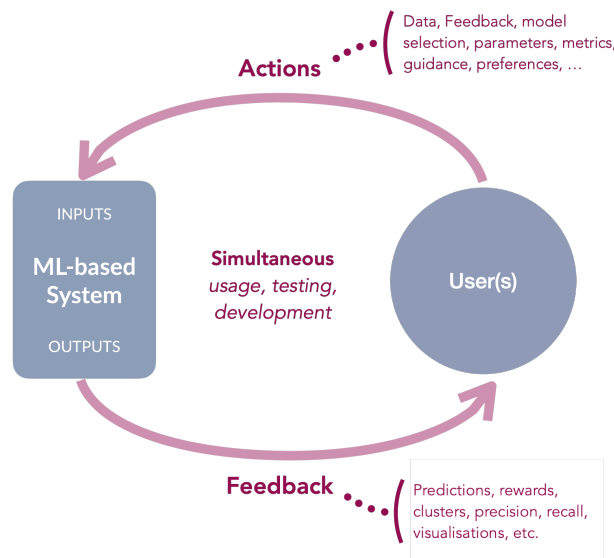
Actions

Data, Feedback, model selection, parameters, metrics, guidance, preferences, …

INPUTS

ML-based System

OUTPUTS

Simultaneous
usage, testing, development

User(s)

Feedback

Predictions, rewards, clusters, precision, recall, visualisations, etc.